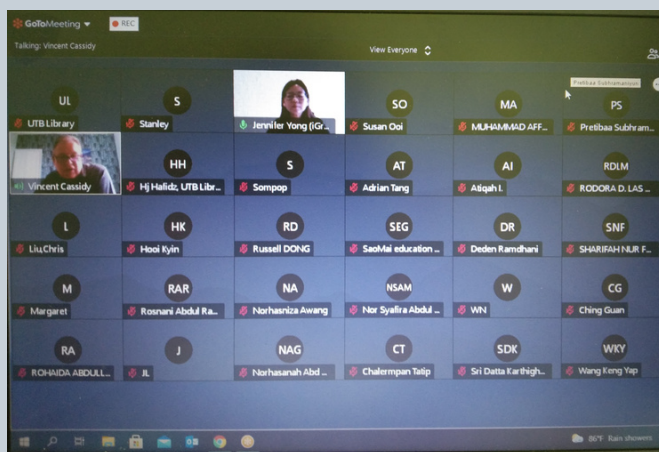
GoToMeeting
REC
Talking: Vincent Cassidy
View Everyone

Pretibaa Subhramaniam

UL
UTB Library
S
Stanley
Jennifer Yong (IGr...
SO
Susan Ooi
MA
MUHAMMAD AFF...
PS
Pretibaa Subhram...

Vincent Cassidy
HH
Hj Halidz, UTB Libr...
S
Sompop
AT
Adrian Tang
AI
Atiqah I.
RDLM
RODORA D. LAS ...

L
Liu,Chris
HK
Hooi Kyin
RD
Russell DONG
SEG
SaoMai education ...
DR
Deden Ramdhani
SNF
SHARIFAH NUR F...

M
Margaret
RAR
Rosnani Abdul Ra...
NA
Norhasniza Awang
NSAM
Nor Syafira Abdul ...
W
WN
CG
Ching Guan

RA
ROHAIDA ABDULL...
J
JL
NAG
Norhasanah Abd ...
CT
Chalermpan Tatip
SDK
Sri Datta Karthigh...
WKY
Wang Keng Yap

86°F Rain showers